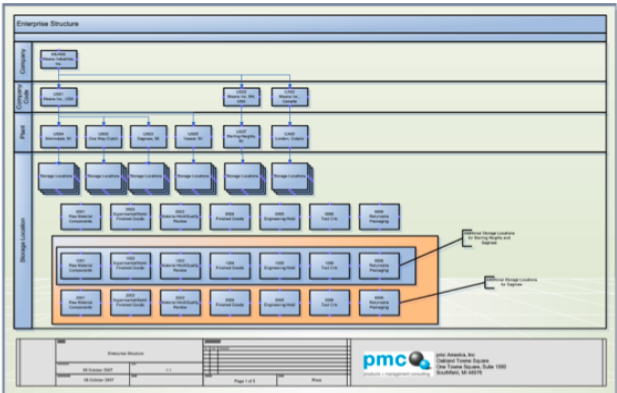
Enterprise Structure

Company

Company Code

Plant

Storage Location

MEARS
Means Industries Inc.

US01
Means Inc. USA

US03
Means Inc. INC USA

CA01
Means Inc. Canada

US04
Mainstream MI

US02
One Way Clutch

US03
Saginaw MI

US05
Vassar MI

US07
Sterling Heights MI

CA03
London, Ontario

Storage Locations

Storage Locations

Storage Locations

Storage Locations

Storage Locations

Storage Locations

0001
Raw Material Components

0002
Supermarket/Semi Finished Goods

0003
Material Hold/Quality Review

0004
Finished Goods

0005
Engineering/Hold

0006
Tool Crib

0009
Returnable Packaging

1001
Raw Material Components

1002
Supermarket/Semi Finished Goods

1003
Material Hold/Quality Review

1004
Finished Goods

1005
Engineering/Hold

1006
Tool Crib

1009
Returnable Packaging

2001
Raw Material Components

2002
Supermarket/Semi Finished Goods

2003
Material Hold/Quality Review

2004
Finished Goods

2005
Engineering/Hold

2006
Tool Crib

2009
Returnable Packaging

Additional Storage Locations for Sterling Heights and Saginaw

Additional Storage Locations for Saginaw

Enterprise Structure

08 October 2007

08 October 2007

Page 1 of 5

Plant

pmc
products + management consulting

pmc America, Inc
Oakland Towne Square
One Towne Square, Suite 1550
Southfield, MI 48076